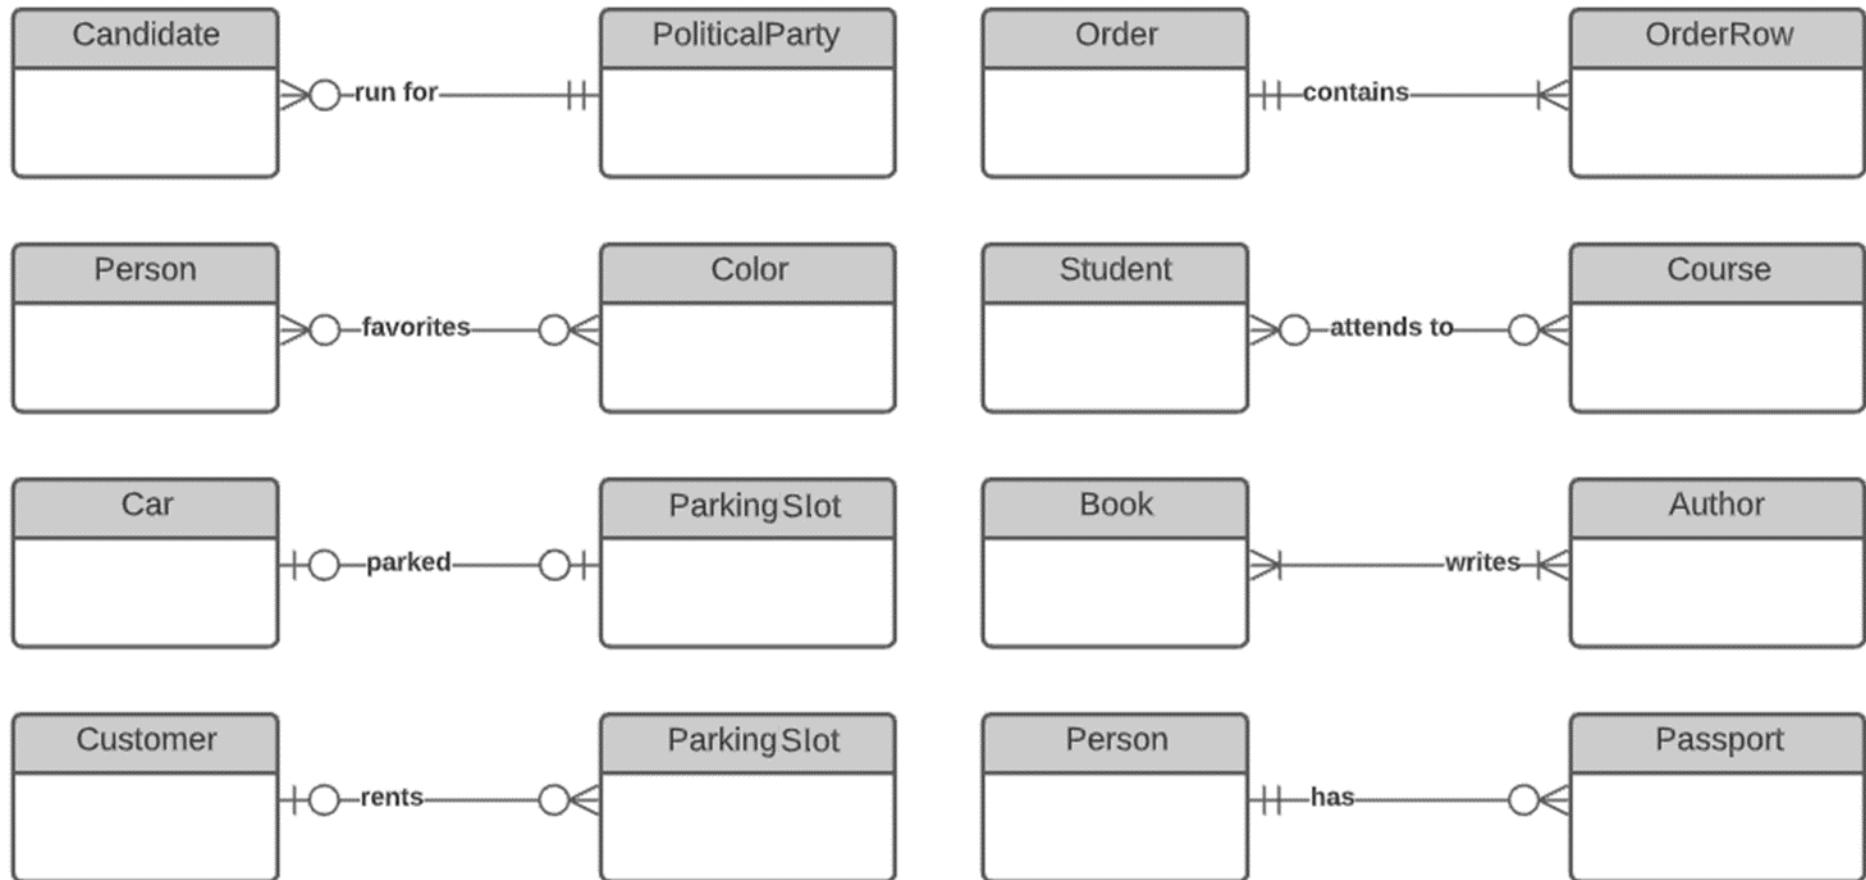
Candidate

run for

PoliticalParty

Order

contains

OrderRow

Person

favorites

Color

Student

attends to

Course

Car

parked

ParkingSlot

Book

writes

Author

Customer

rents

ParkingSlot

Person

has

Passport